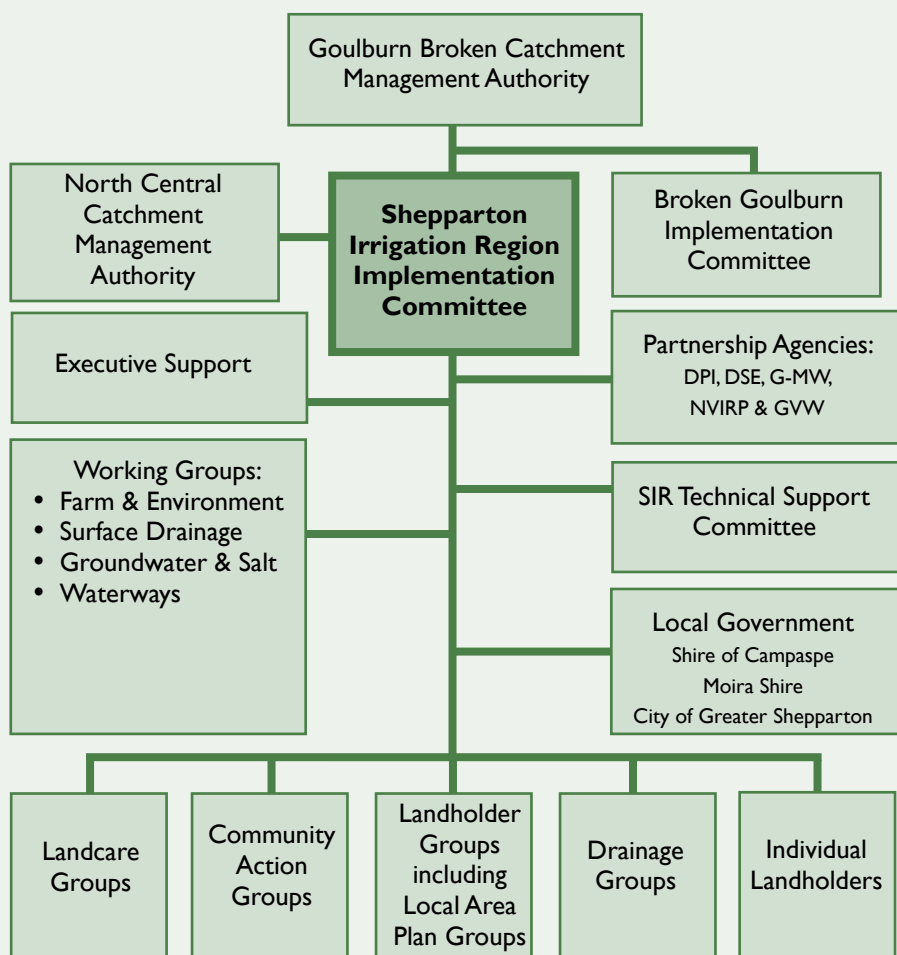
Goulburn Broken Catchment Management Authority

North Central Catchment Management Authority

**Shepparton Irrigation Region Implementation Committee**

Broken Goulburn Implementation Committee

Executive Support

Partnership Agencies:
DPI, DSE, G-MW, NVIRP & GVW

Working Groups:
• Farm & Environment
• Surface Drainage
• Groundwater & Salt
• Waterways

SIR Technical Support Committee

Local Government
Shire of Campaspe
Moira Shire
City of Greater Shepparton

Landcare Groups

Community Action Groups

Landholder Groups including Local Area Plan Groups

Drainage Groups

Individual Landholders